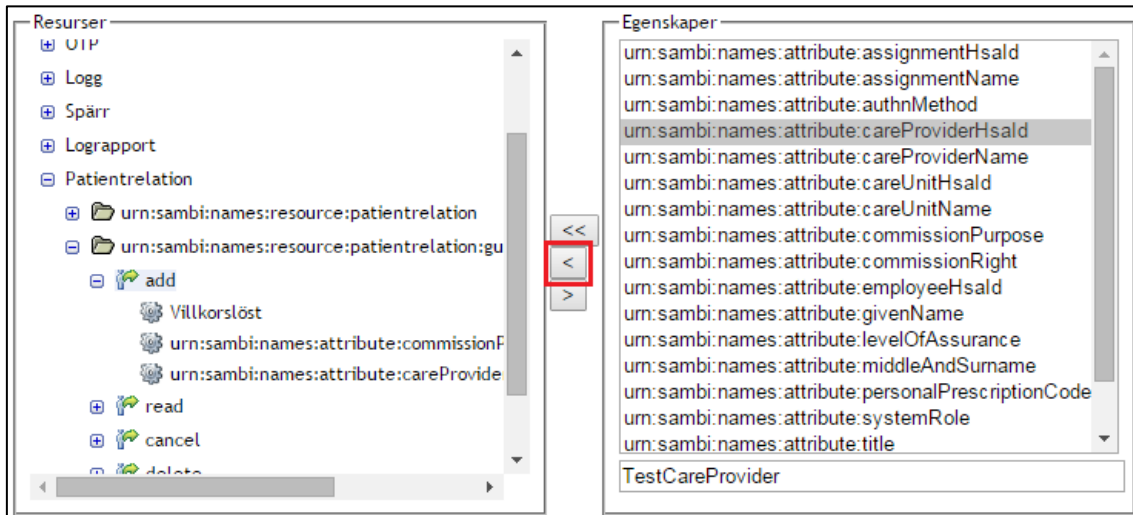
Resurser

OTP
Logg
Spärr
Lograpport
Patientrelation
urn:sambi:names:resource:patientrelation
urn:sambi:names:resource:patientrelation:gu
add
Villkorslöst
urn:sambi:names:attribute:commissionP
urn:sambi:names:attribute:careProvide
read
cancel
delete

<<
<
>

Egenskaper

urn:sambi:names:attribute:assignmentHsaId
urn:sambi:names:attribute:assignmentName
urn:sambi:names:attribute:authnMethod
urn:sambi:names:attribute:careProviderHsaId
urn:sambi:names:attribute:careProviderName
urn:sambi:names:attribute:careUnitHsaId
urn:sambi:names:attribute:careUnitName
urn:sambi:names:attribute:commissionPurpose
urn:sambi:names:attribute:commissionRight
urn:sambi:names:attribute:employeeHsaId
urn:sambi:names:attribute:givenName
urn:sambi:names:attribute:levelOfAssurance
urn:sambi:names:attribute:middleAndSurname
urn:sambi:names:attribute:personalPrescriptionCode
urn:sambi:names:attribute:systemRole
urn:sambi:names:attribute:title

TestCareProvider